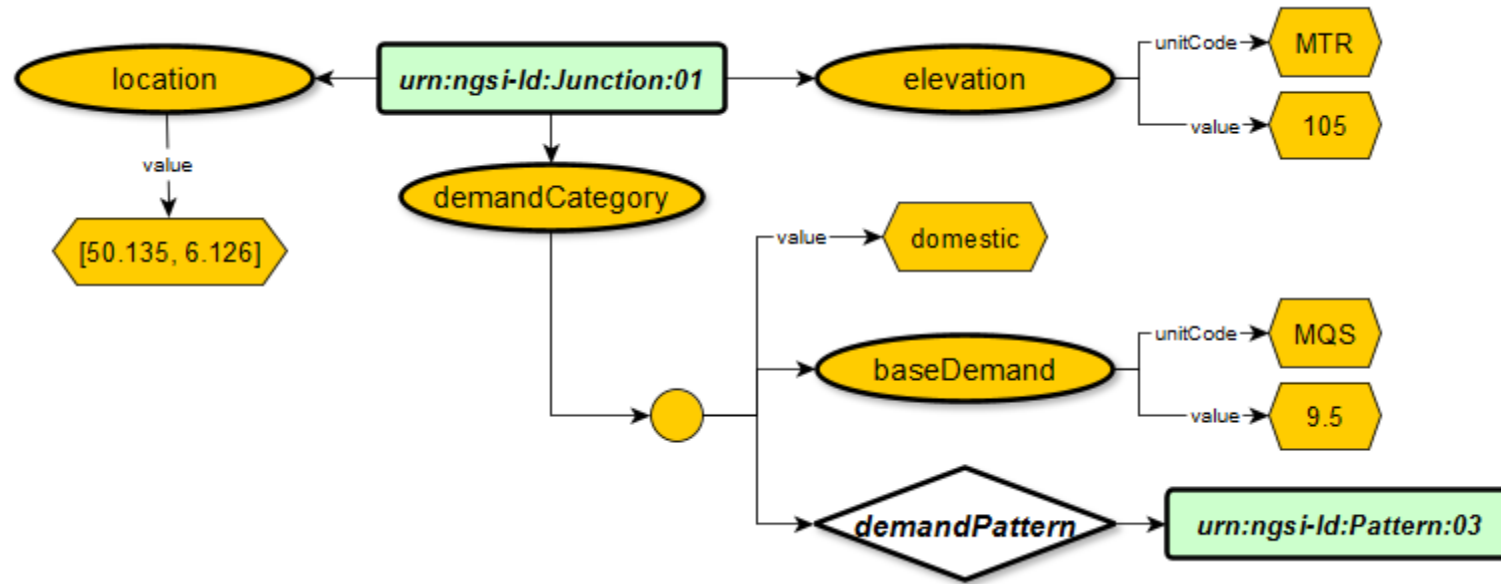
location

urn:ngsi-ld:Junction:01

elevation

unitCode

MTR

value

105

value

[50.135, 6.126]

demandCategory

value

domestic

unitCode

MQS

baseDemand

value

9.5

demandPattern

urn:ngsi-ld:Pattern:03